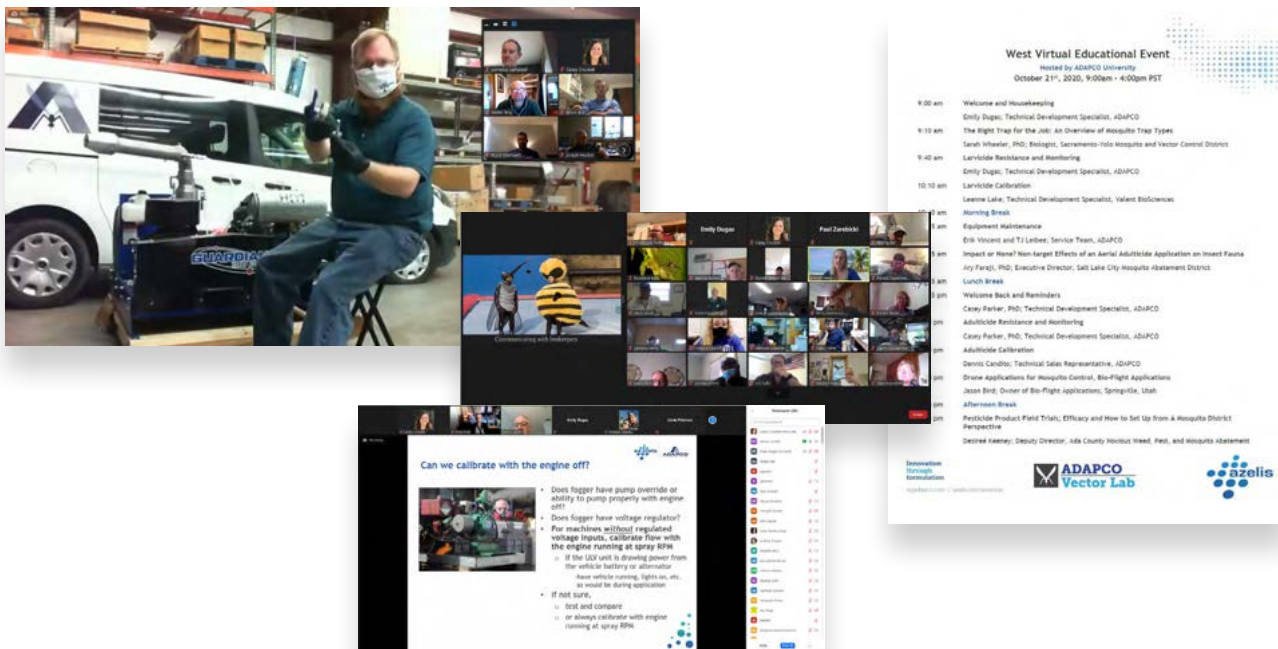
West Virtual Educational Event
Hosted by ADAPCO University
October 21st, 2020, 9:00am - 4:00pm PST

9:00 am Welcome and Housekeeping
Emily Dugas; Technical Development Specialist, ADAPCO
9:10 am The Right Trap for the Job: An Overview of Mosquito Trap Types
Sarah Wheeler, PhD; Biologist, Sacramento-Yolo Mosquito and Vector Control District
9:40 am Larvicide Resistance and Monitoring
Emily Dugas; Technical Development Specialist, ADAPCO
10:10 am Larvicide Calibration
Leanne Lake; Technical Development Specialist, Valent BioSciences
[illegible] Morning Break
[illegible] Equipment Maintenance
Erik Vincent and TJ Leibee; Service Team, ADAPCO
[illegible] Impact or None? Non-target Effects of an Aerial Adulticide Application on Insect Fauna
Ary Faraji, PhD; Executive Director, Salt Lake City Mosquito Abatement District
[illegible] Lunch Break
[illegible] Welcome Back and Reminders
Casey Parker, PhD; Technical Development Specialist, ADAPCO
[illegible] Adulticide Resistance and Monitoring
Casey Parker, PhD; Technical Development Specialist, ADAPCO
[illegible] Adulticide Calibration
Dennis Candito; Technical Sales Representative, ADAPCO
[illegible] Drone Applications for Mosquito Control, Bio-Flight Applications
Jason Bird; Owner of Bio-Flight Applications, Springville, Utah
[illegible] Afternoon Break
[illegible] Pesticide Product Field Trials; Efficacy and How to Set Up from A Mosquito District Perspective
Desiree Keeney; Deputy Director, Ada County Noxious Weed, Pest, and Mosquito Abatement

Innovation through formulation
ADAPCO Vector Lab
azelis

GUARDIAN

Emily Dugas
Paul Zurebicki
Commiserating with beekeepers

Can we calibrate with the engine off?
• Does fogger have pump override or ability to pump properly with engine off?
• Does fogger have voltage regulator?
• For machines without regulated voltage inputs, calibrate flow with the engine running at spray RPM
○ If the ULV unit is drawing power from the vehicle battery or alternator
- have vehicle running, lights on, etc. as would be during application
• If not sure,
○ test and compare
○ or always calibrate with engine running at spray RPM

Emily Dugas